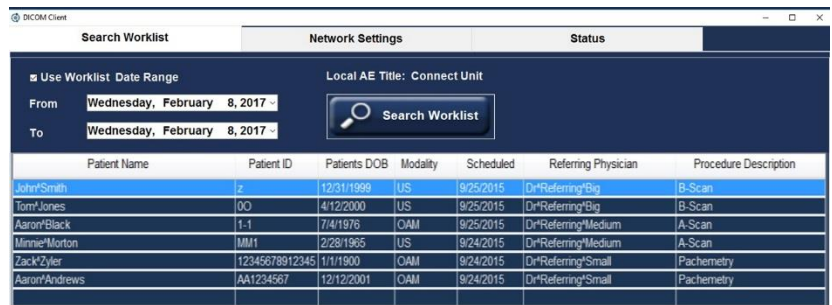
DICOM Client

Search Worklist | Network Settings | Status

Use Worklist Date Range

Local AE Title: Connect Unit

From Wednesday, February 8, 2017

To Wednesday, February 8, 2017

Search Worklist

| Patient Name | Patient ID | Patients DOB | Modality | Scheduled | Referring Physician | Procedure Description |
|---|---|---|---|---|---|---|
| John^Smith | z | 12/31/1999 | US | 9/25/2015 | Dr^Referring^Big | B-Scan |
| Tom^Jones | 0O | 4/12/2000 | US | 9/25/2015 | Dr^Referring^Big | B-Scan |
| Aaron^Black | 1-1 | 7/4/1976 | OAM | 9/25/2015 | Dr^Referring^Medium | A-Scan |
| Minnie^Morton | MM1 | 2/28/1965 | US | 9/24/2015 | Dr^Referring^Medium | A-Scan |
| Zack^Zyler | 12345678912345 | 1/1/1900 | OAM | 9/24/2015 | Dr^Referring^Small | Pachemetry |
| Aaron^Andrews | AA1234567 | 12/12/2001 | OAM | 9/24/2015 | Dr^Referring^Small | Pachemetry |